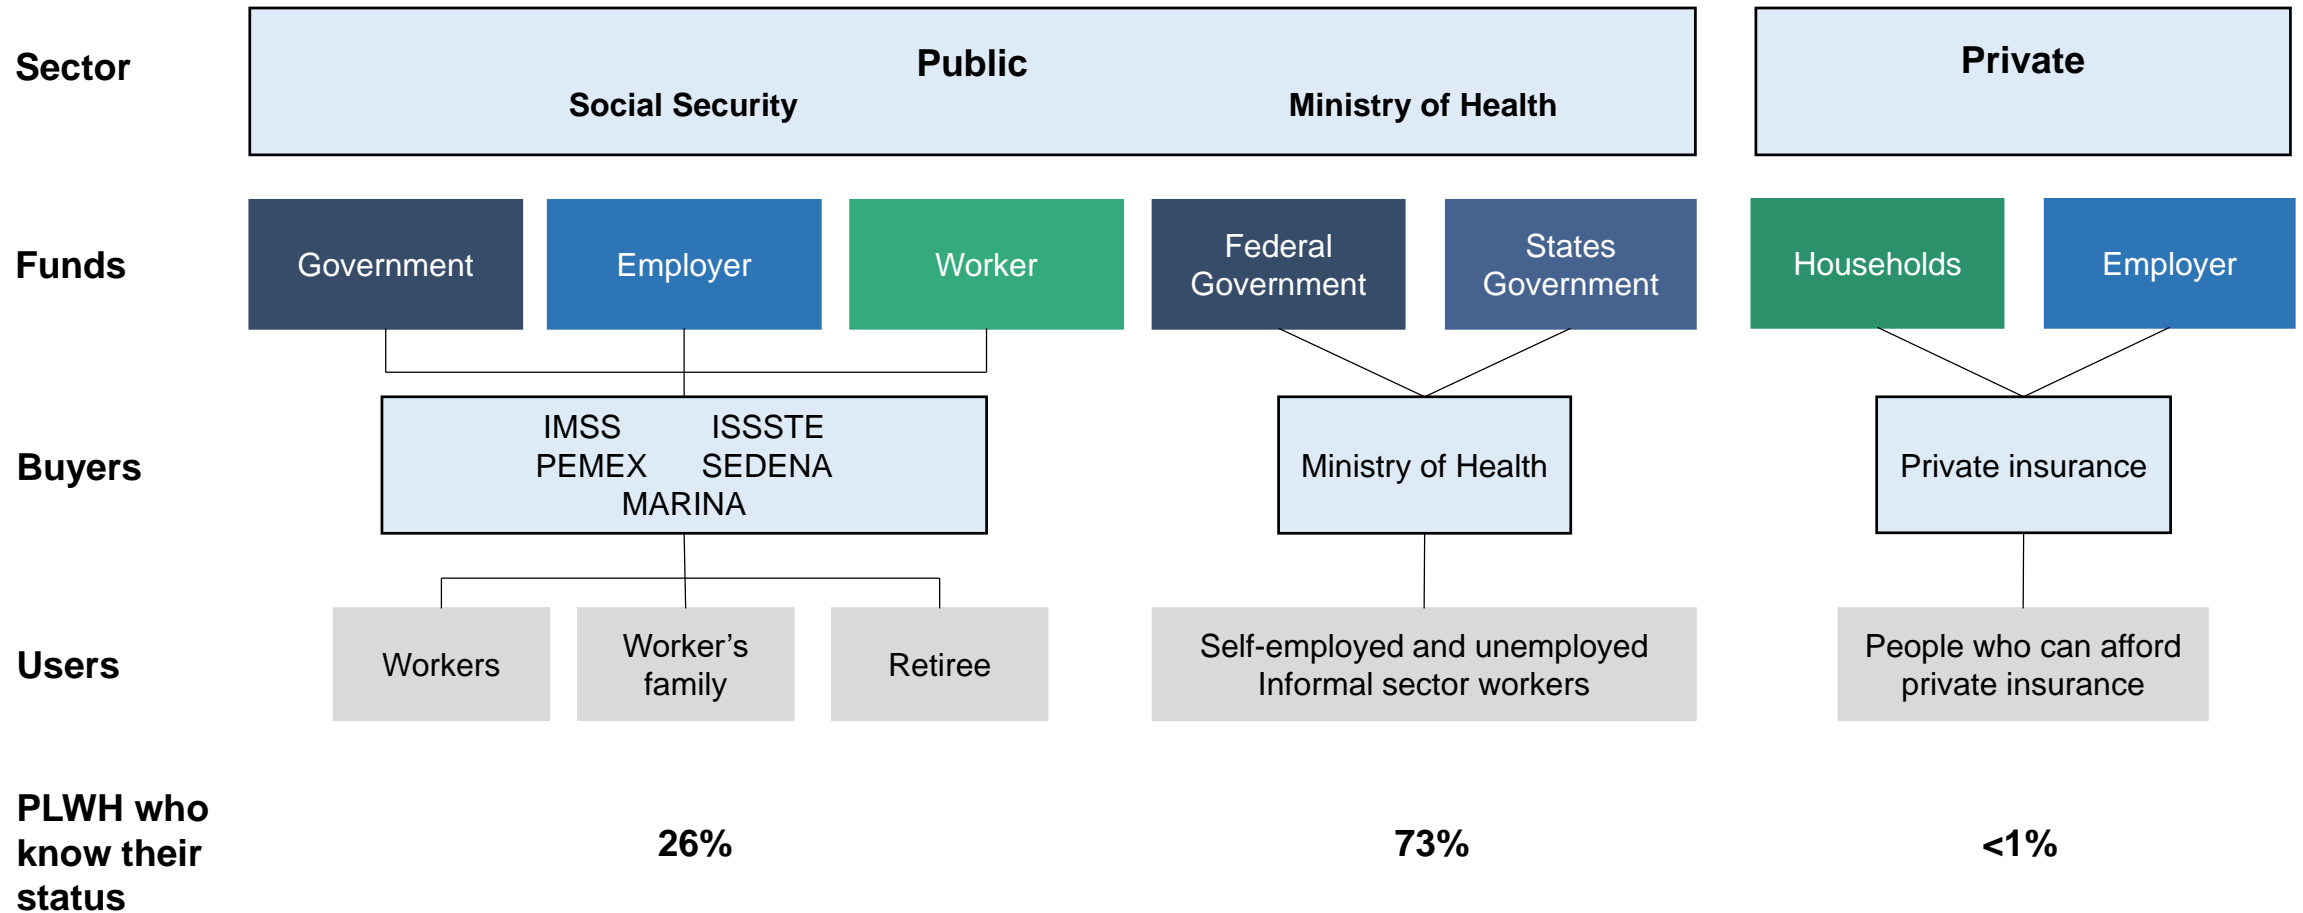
Sector

Public

Social Security

Ministry of Health

Private

Funds

Government

Employer

Worker

Federal Government

States Government

Households

Employer

Buyers

IMSS ISSSTE
PEMEX SEDENA
MARINA

Ministry of Health

Private insurance

Users

Workers

Worker's family

Retiree

Self-employed and unemployed
Informal sector workers

People who can afford private insurance

PLWH who know their status

26%

73%

<1%